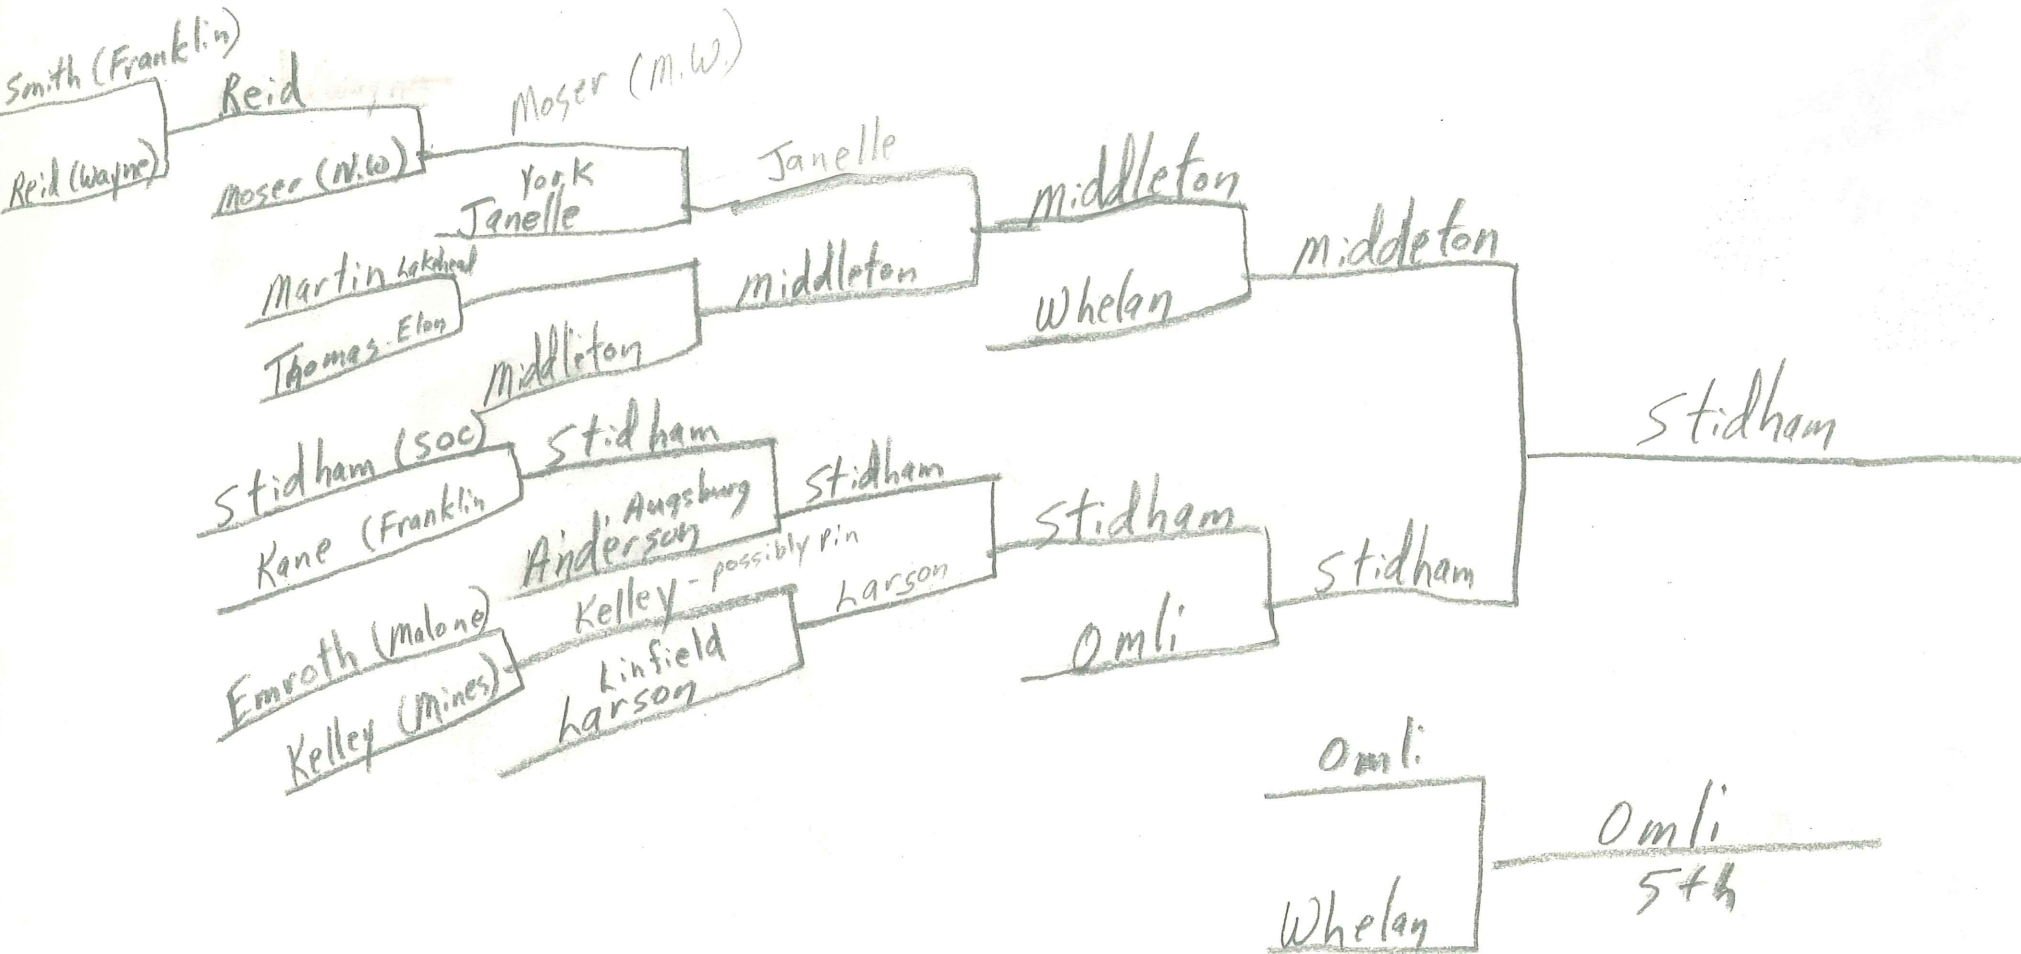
Smith (Franklin)
Reid (Wayne)
Reid
Moser (N.W)
Moser (M.W.)
York
Janelle
Janelle
Martin Lakehead
Thomas Elon
middleton
middleton
middleton
Whelan
middeton
Stidham (SOC)
Kane (Franklin
Stidham
Augsburg
Anderson
Stidham
Emroth (malone)
Kelley (Mines)
Kelley - possibly pin
Linfield
Larson
Larson
Stidham
Omli
Stidham
Stidham
Omli
Whelan
Omli
5th